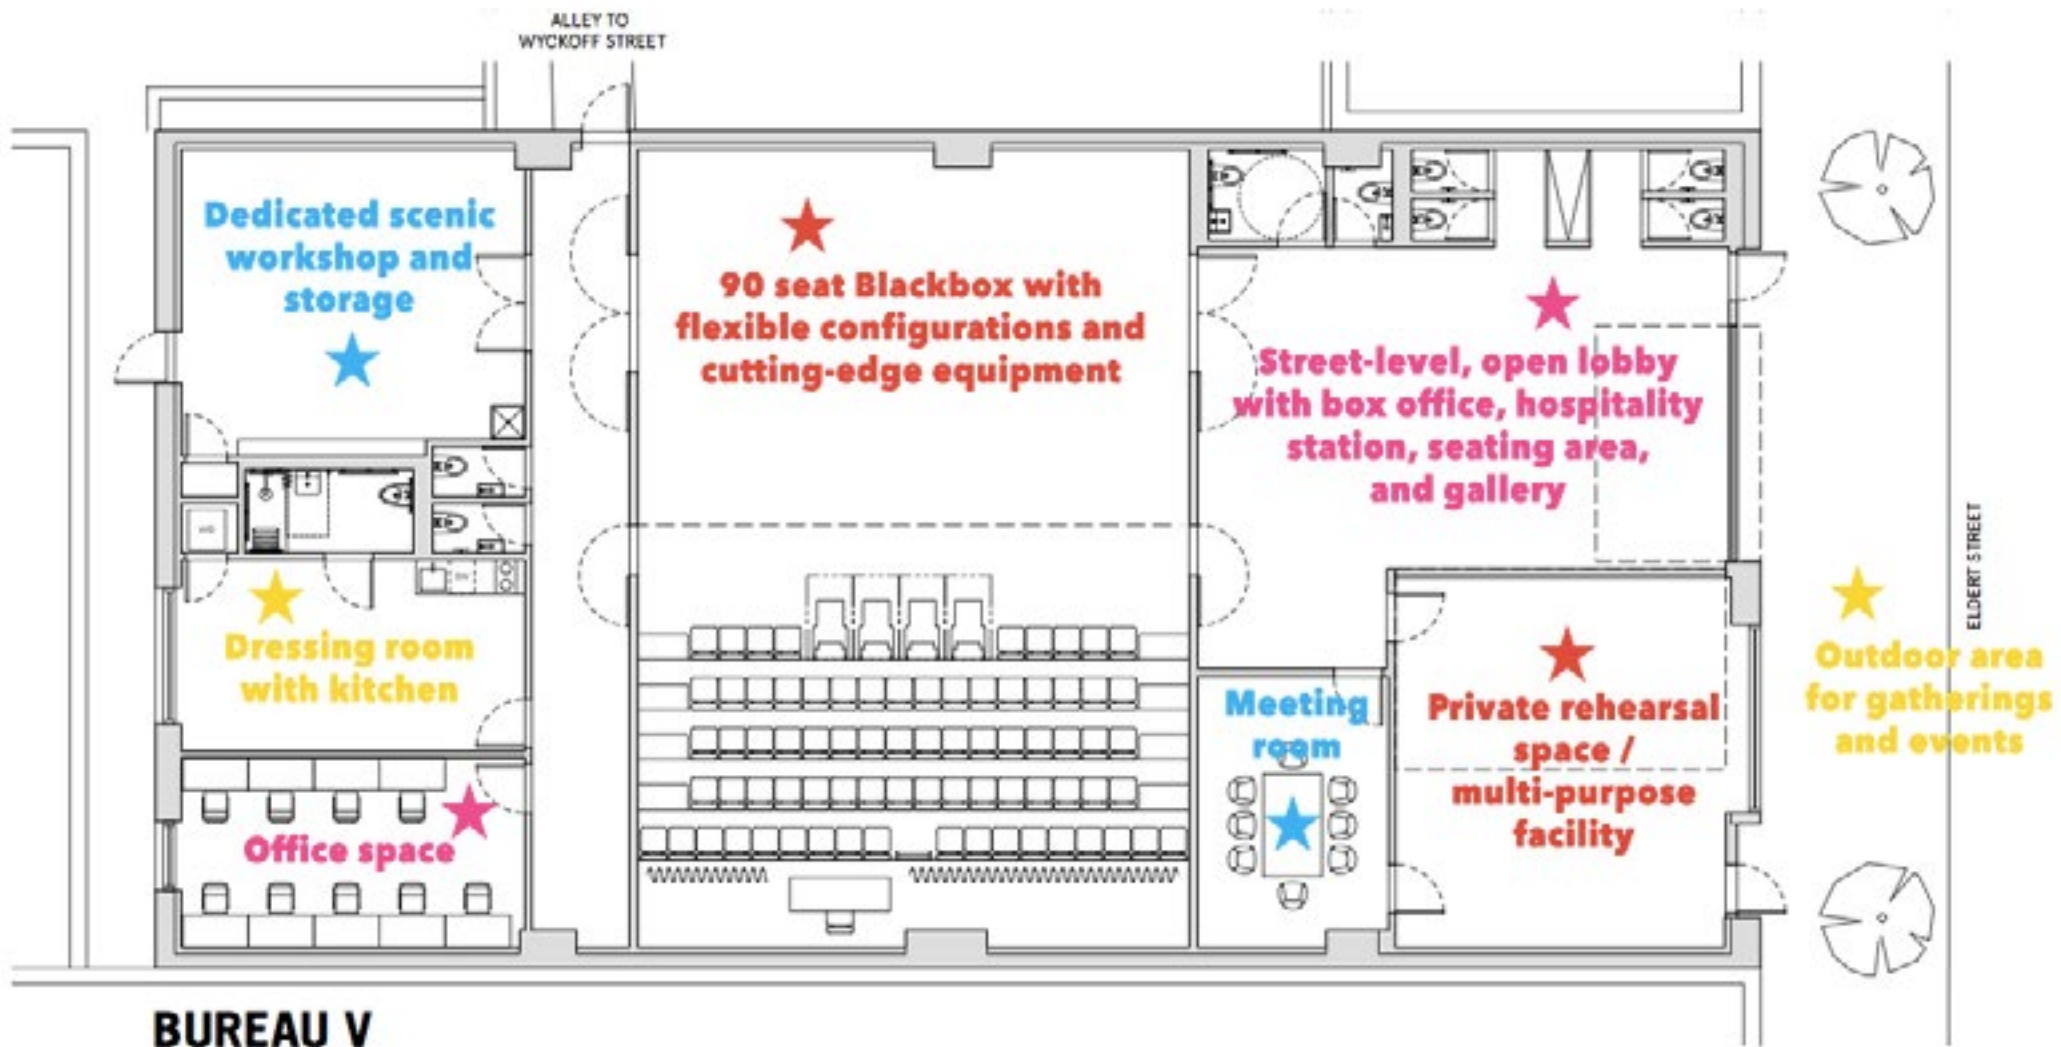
ALLEY TO WYCKOFF STREET

Dedicated scenic workshop and storage

90 seat Blackbox with flexible configurations and cutting-edge equipment

Street-level, open lobby with box office, hospitality station, seating area, and gallery

Dressing room with kitchen

Meeting room

Private rehearsal space / multi-purpose facility

ELDERT STREET

Outdoor area for gatherings and events

Office space

BUREAU V